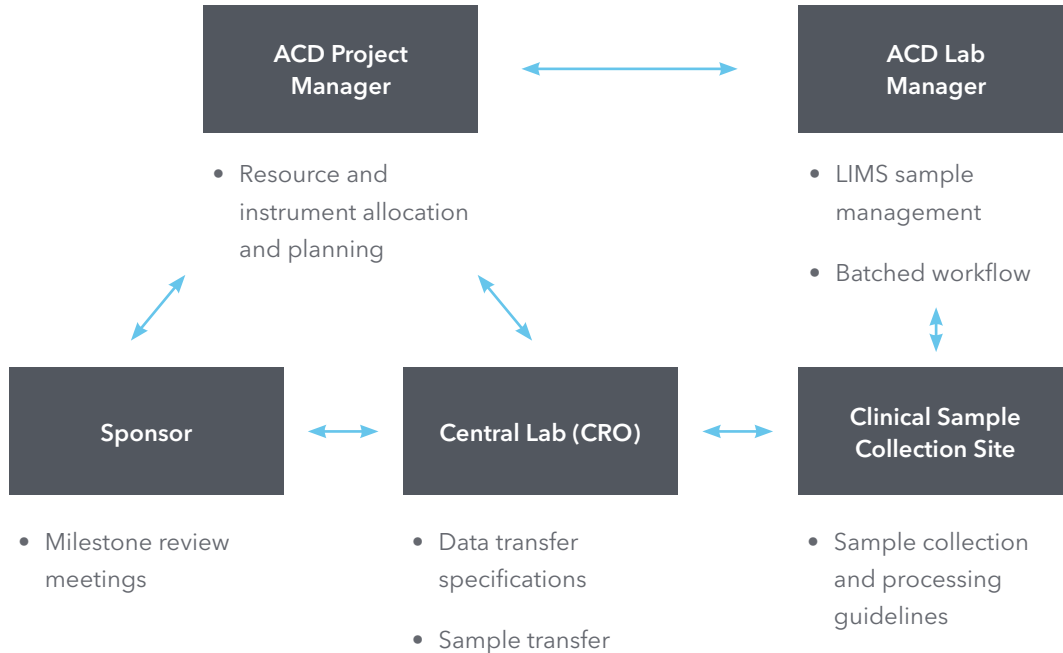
ACD Project Manager

ACD Lab Manager

• Resource and instrument allocation and planning

• LIMS sample management

• Batched workflow

Sponsor

Central Lab (CRO)

Clinical Sample Collection Site

• Milestone review meetings

• Data transfer specifications

• Sample transfer

• Sample collection and processing guidelines